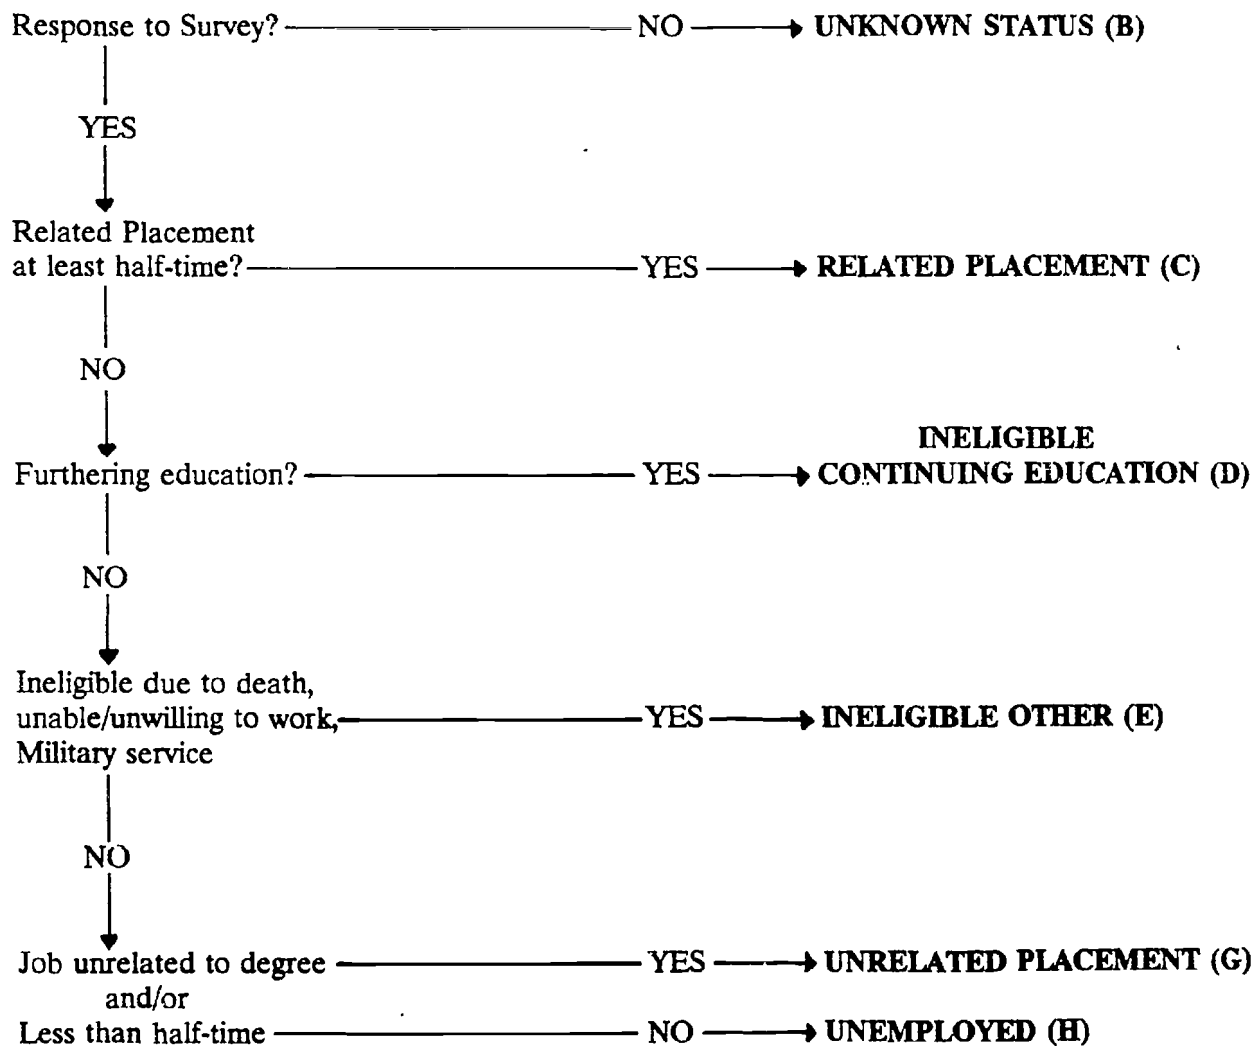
Response to Survey? NO → UNKNOWN STATUS (B)

YES

Related Placement at least half-time? YES → RELATED PLACEMENT (C)

NO

Furthering education? YES → INELIGIBLE CONTINUING EDUCATION (D)

NO

Ineligible due to death, unable/unwilling to work, Military service YES → INELIGIBLE OTHER (E)

NO

Job unrelated to degree YES → UNRELATED PLACEMENT (G)
and/or
Less than half-time NO → UNEMPLOYED (H)